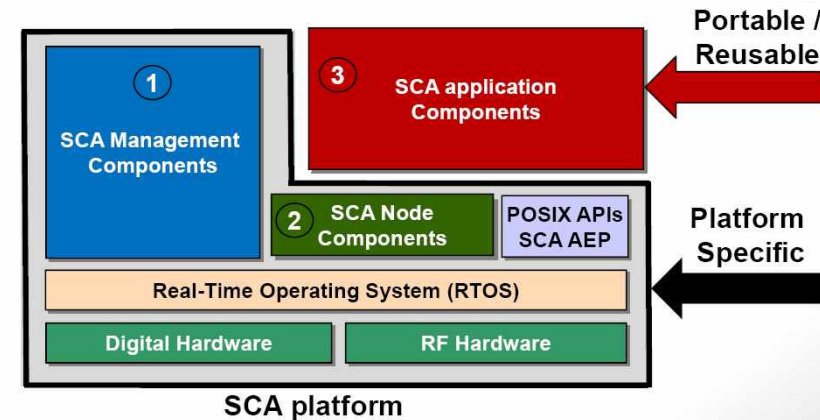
Portable / Reusable

1
SCA Management Components

3
SCA application Components

2
SCA Node Components

POSIX APIs
SCA AEP

Platform Specific

Real-Time Operating System (RTOS)

Digital Hardware

RF Hardware

SCA platform